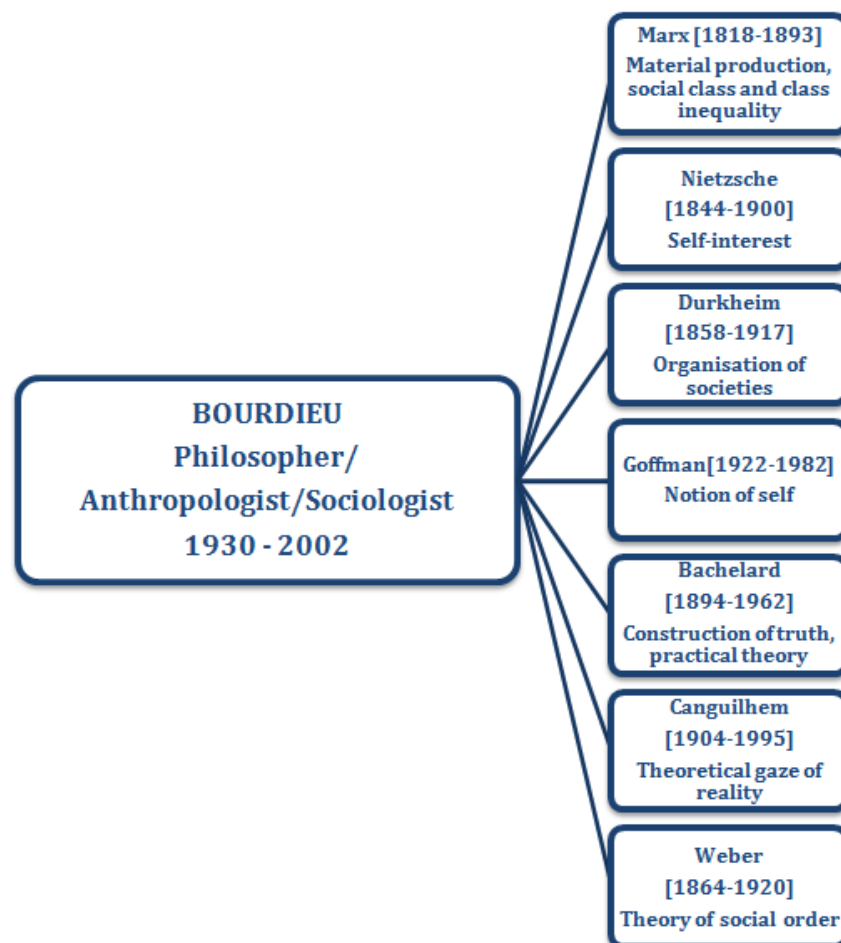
BOURDIEU
Philosopher/
Anthropologist/Sociologist
1930 - 2002

Marx [1818-1893]
Material production, social class and class inequality

Nietzsche
[1844-1900]
Self-interest

Durkheim
[1858-1917]
Organisation of societies

Goffman[1922-1982]
Notion of self

Bachelard
[1894-1962]
Construction of truth, practical theory

Canguilhem
[1904-1995]
Theoretical gaze of reality

Weber
[1864-1920]
Theory of social order